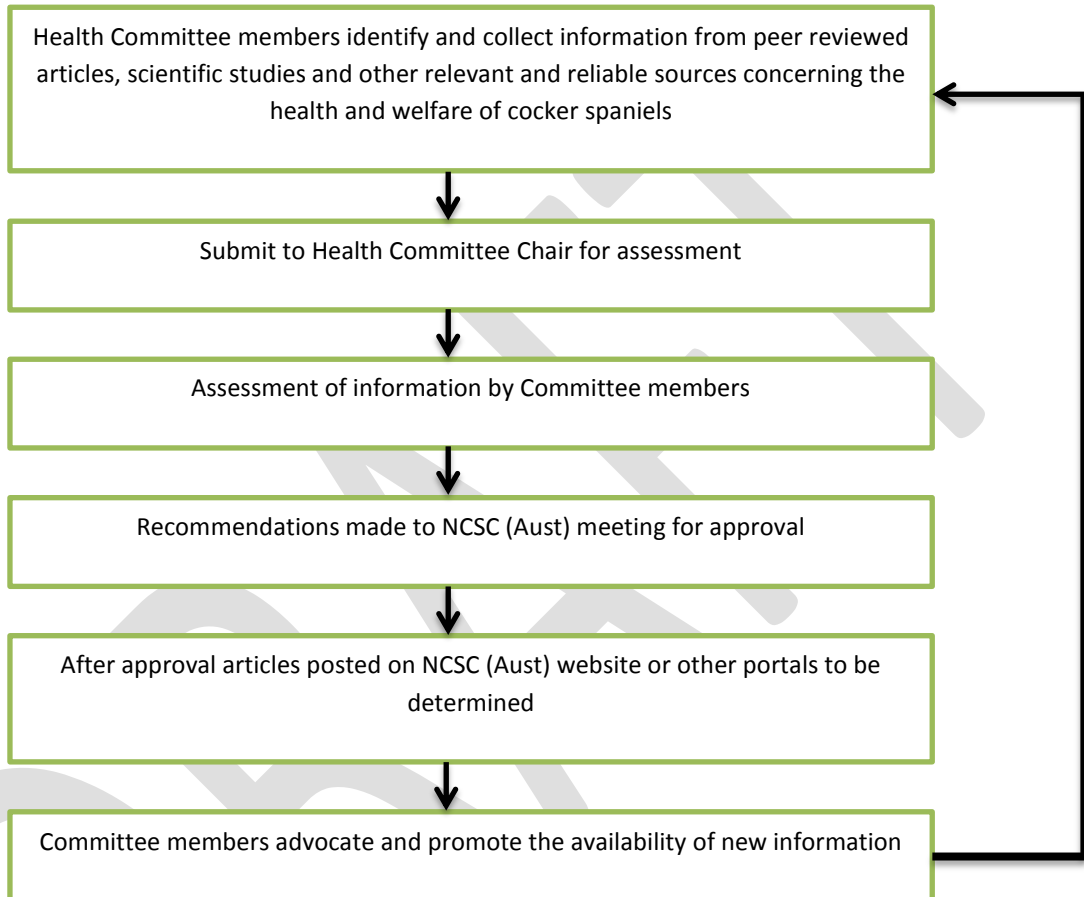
Health Committee members identify and collect information from peer reviewed articles, scientific studies and other relevant and reliable sources concerning the health and welfare of cocker spaniels

Submit to Health Committee Chair for assessment

Assessment of information by Committee members

Recommendations made to NCSC (Aust) meeting for approval

After approval articles posted on NCSC (Aust) website or other portals to be determined

Committee members advocate and promote the availability of new information